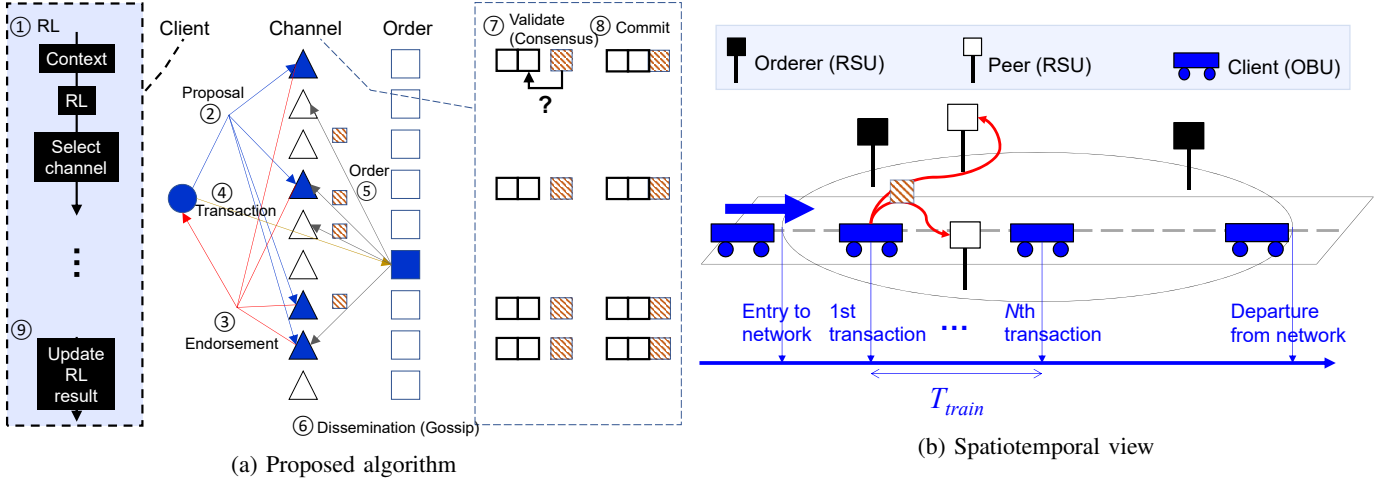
① RL
Context
RL
Select channel
⋮
⑨
Update RL result
Client
Channel
Order
Proposal
②
④
Transaction
Order
⑤
③
Endorsement
⑥ Dissemination (Gossip)
⑦ Validate (Consensus)
⑧ Commit
?
(a) Proposed algorithm
Orderer (RSU)
Peer (RSU)
Client (OBU)
Entry to network
1st transaction
...
Nth transaction
Departure from network
$T_{train}$
(b) Spatiotemporal view